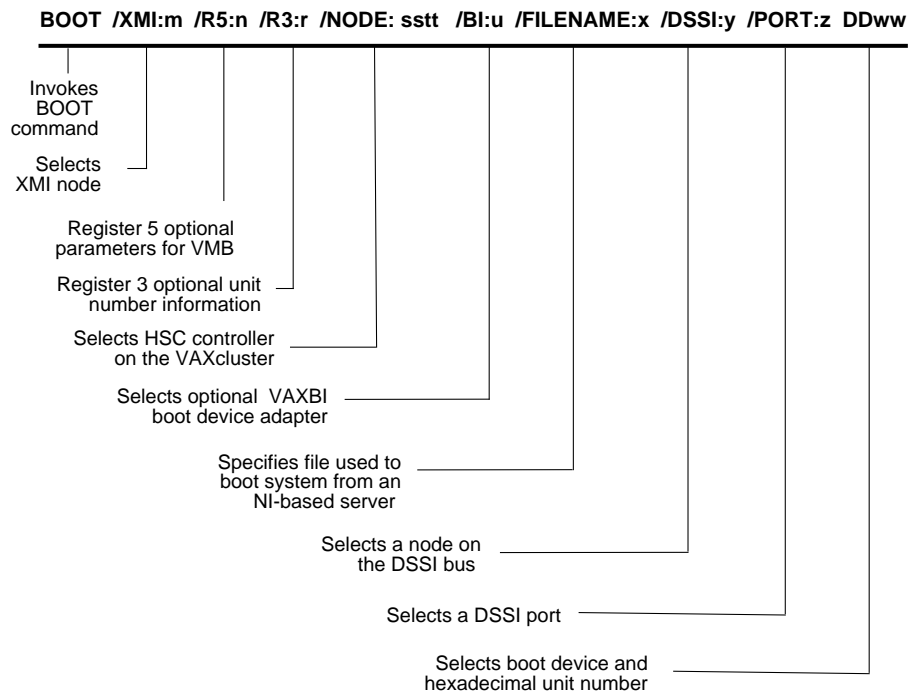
BOOT /XMI:m /R5:n /R3:r /NODE: sstt /BI:u /FILENAME:x /DSSI:y /PORT:z DDww

Invokes BOOT command

Selects XMI node

Register 5 optional parameters for VMB

Register 3 optional unit number information

Selects HSC controller on the VAXcluster

Selects optional VAXBI boot device adapter

Specifies file used to boot system from an NI-based server

Selects a node on the DSSI bus

Selects a DSSI port

Selects boot device and hexadecimal unit number